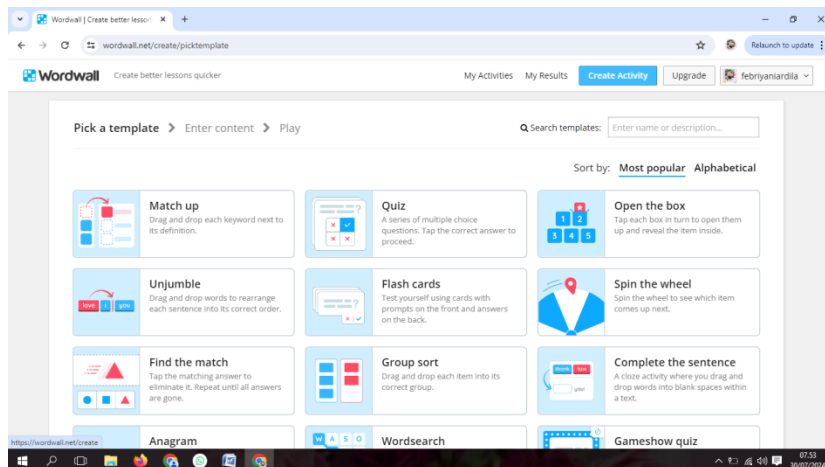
Wordwall | Create better lesso

wordwall.net/create/picktemplate

Relaunch to update

Wordwall Create better lessons quicker

My Activities My Results Create Activity Upgrade febriyaniardila

Pick a template > Enter content > Play

Search templates: Enter name or description...

Sort by: Most popular Alphabetical

Match up
Drag and drop each keyword next to its definition.

Quiz
A series of multiple choice questions. Tap the correct answer to proceed.

Open the box
Tap each box in turn to open them up and reveal the item inside.

1 2 3 4 5

Unjumble
Drag and drop words to rearrange each sentence into its correct order.

love I you

Flash cards
Test yourself using cards with prompts on the front and answers on the back.

Spin the wheel
Spin the wheel to see which item comes up next.

Find the match
Tap the matching answer to eliminate it. Repeat until all answers are gone.

Group sort
Drag and drop each item into its correct group.

Complete the sentence
A cloze activity where you drag and drop words into blank spaces within a text.

thank see

Anagram

W A S O

Wordsearch

Gameshow quiz

https://wordwall.net/create

07.53
30/07/2024